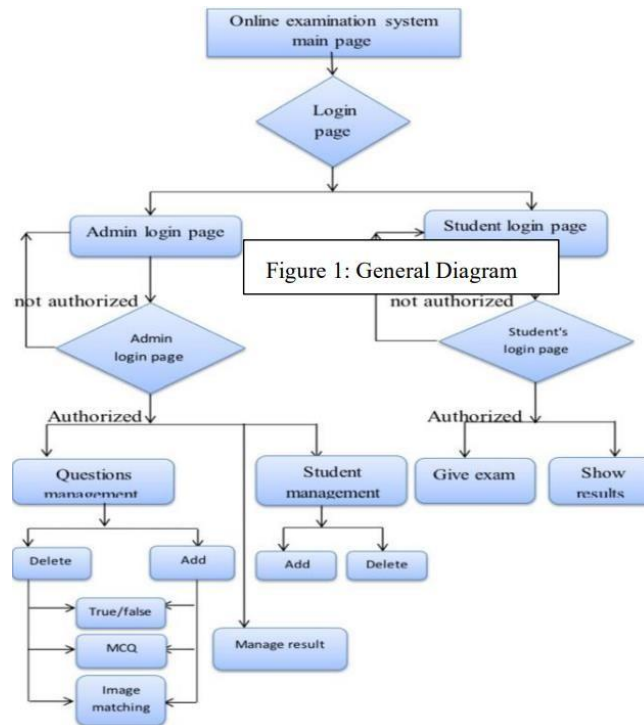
Online examination system main page

Login page

Admin login page

Student login page

Figure 1: General Diagram

not authorized

Admin login page

not authorized

Student's login page

Authorized

Authorized

Questions management

Student management

Give exam

Show results

Delete

Add

Add

Delete

True/false

MCQ

Image matching

Manage result